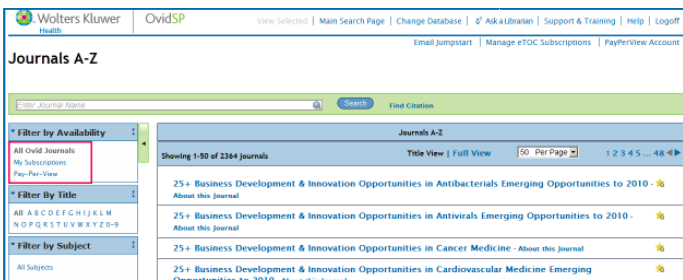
Wolters Kluwer Health | OvidSP

View Selected | Main Search Page | Change Database | Ask a Librarian | Support & Training | Help | Logoff

Email Jumpstart | Manage eTOC Subscriptions | PayPerView Account

Journals A-Z

Enter Journal Name

Search

Find Citation

Filter by Availability

All Ovid Journals
My Subscriptions
Pay-Per-View

Filter By Title

All A B C D E F G H I J K L M N O P Q R S T U V W X Y Z 0-9

Filter by Subject

All Subjects

Journals A-Z

Showing 1-50 of 2364 journals

Title View | Full View

50 Per Page

1 2 3 4 5 ... 48

25+ Business Development & Innovation Opportunities in Antibacterials Emerging Opportunities to 2010 - About this Journal

25+ Business Development & Innovation Opportunities in Antivirals Emerging Opportunities to 2010 - About this Journal

25+ Business Development & Innovation Opportunities in Cancer Medicine - About this Journal

25+ Business Development & Innovation Opportunities in Cardiovascular Medicine Emerging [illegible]